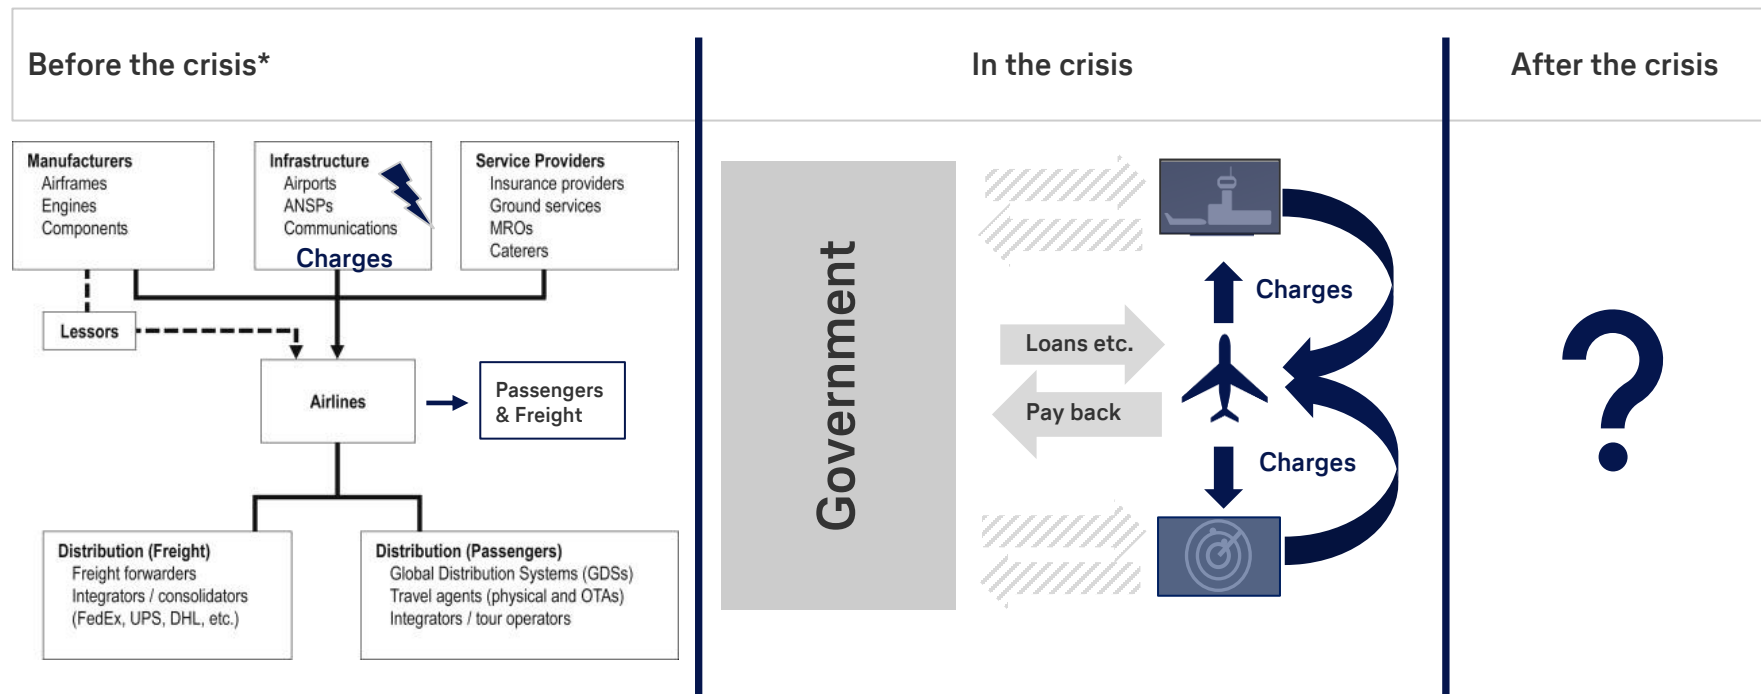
Before the crisis*

Manufacturers
Airframes
Engines
Components

Infrastructure
Airports
ANSPs
Communications
Charges

Service Providers
Insurance providers
Ground services
MROs
Caterers

Lessors

Airlines

Passengers & Freight

Distribution (Freight)
Freight forwarders
Integrators / consolidators
(FedEx, UPS, DHL, etc.)

Distribution (Passengers)
Global Distribution Systems (GDSs)
Travel agents (physical and OTAs)
Integrators / tour operators

In the crisis

Government

Loans etc.

Pay back

Charges

Charges

After the crisis

?